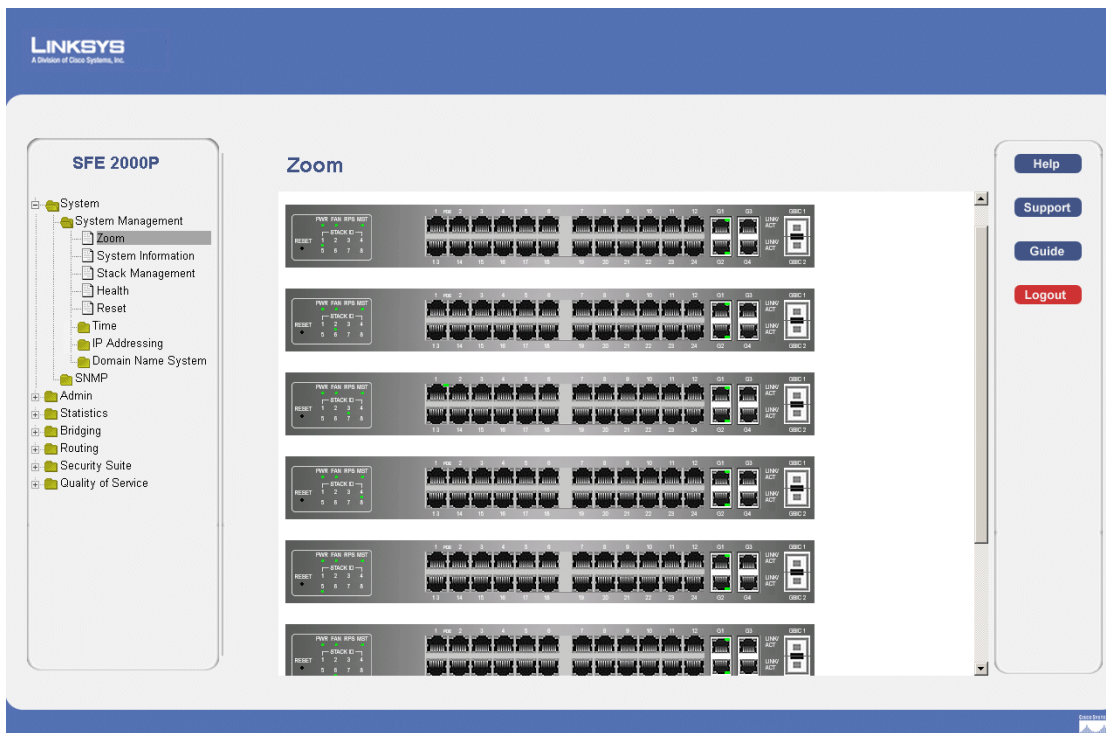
LINKSYS
A Division of Cisco Systems, Inc.

SFE 2000P

System
System Management
Zoom
System Information
Stack Management
Health
Reset
Time
IP Addressing
Domain Name System
SNMP
Admin
Statistics
Bridging
Routing
Security Suite
Quality of Service

Zoom

PWR FAN RPS MST
STACK ID
1 2 3 4
5 6 7 8
RESET
1 2 3 4 5 6 7 8 9 10 11 12
13 14 15 16 17 18 19 20 21 22 23 24
G1 G3
G2 G4
LINK/ACT
LINK/ACT
GBIC 1
GBIC 2

Help
Support
Guide
Logout